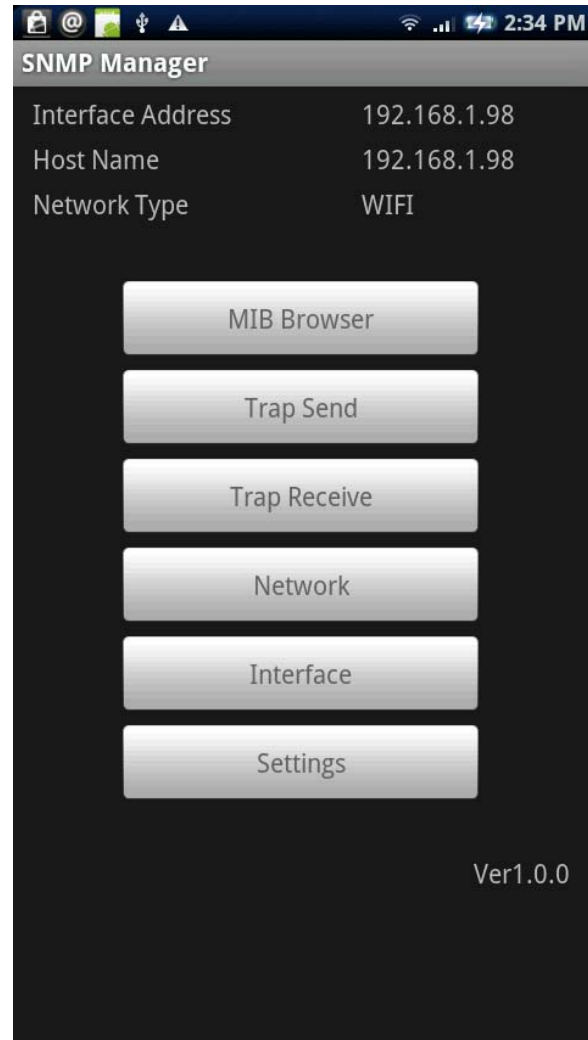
2:34 PM

SNMP Manager

| Interface Address | 192.168.1.98 |
|---|---|
| Host Name | 192.168.1.98 |
| Network Type | WIFI |

MIB Browser

Trap Send

Trap Receive

Network

Interface

Settings

Ver1.0.0